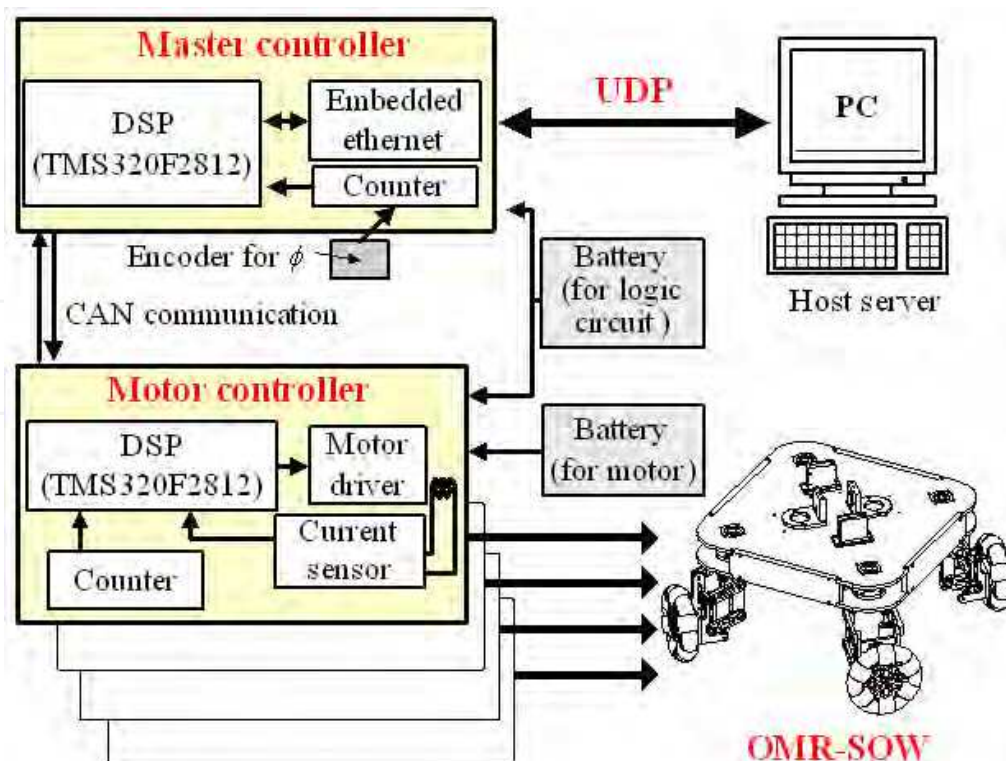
Master controller

DSP (TMS320F2812)

Embedded ethernet

Counter

Encoder for $\phi$

UDP

PC

Host server

Battery (for logic circuit )

CAN communication

Motor controller

DSP (TMS320F2812)

Motor driver

Battery (for motor)

Current sensor

Counter

OMR-SOW